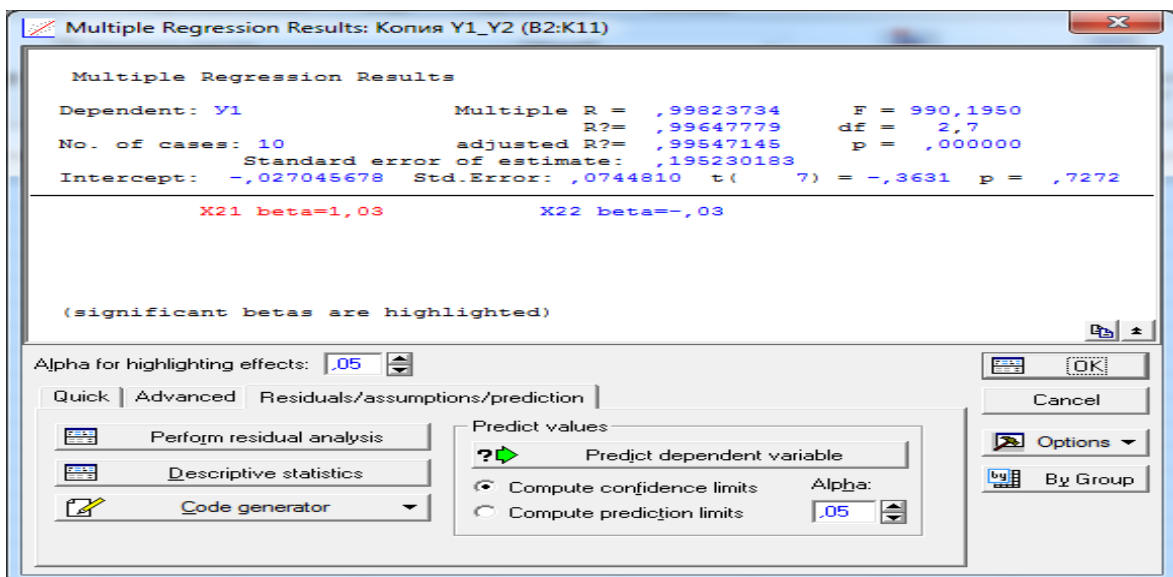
Multiple Regression Results: Копия Y1_Y2 (B2:K11)

Multiple Regression Results

Dependent: Y1    Multiple R = ,99823734    F = 990,1950
R?= ,99647779    df = 2,7
No. of cases: 10    adjusted R?= ,99547145    p = ,000000
Standard error of estimate: ,195230183
Intercept: -,027045678  Std.Error: ,0744810  t( 7) = -,3631  p = ,7272

X21 beta=1,03    X22 beta=-,03

(significant betas are highlighted)

Alpha for highlighting effects: ,05

OK
Cancel
Options
By Group

Quick | Advanced | Residuals/assumptions/prediction

Perform residual analysis
Descriptive statistics
Code generator

Predict values
Predict dependent variable
Compute confidence limits
Compute prediction limits
Alpha: ,05